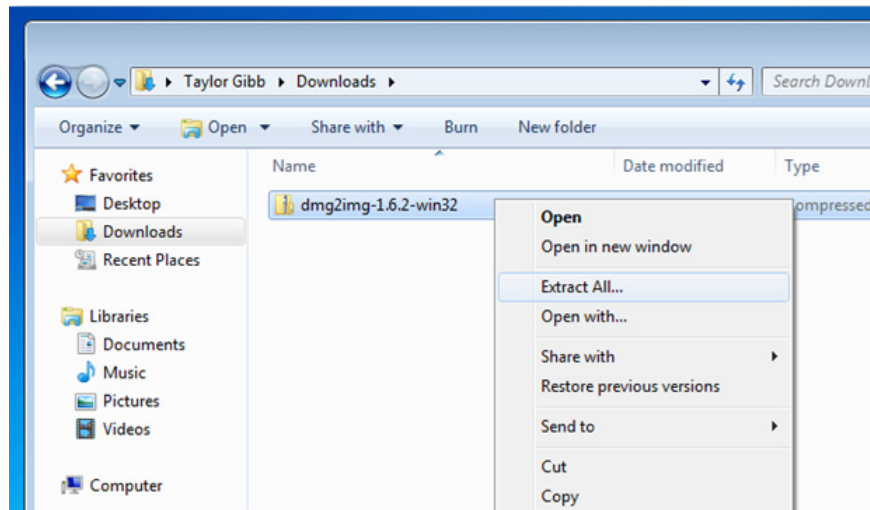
Taylor Gibb ▸ Downloads ▸

Search Downl

Organize ▾ Open ▾ Share with ▾ Burn New folder

Favorites
Desktop
Downloads
Recent Places

Libraries
Documents
Music
Pictures
Videos

Computer

Name
Date modified
Type

dmg2img-1.6.2-win32
ompressed

Open
Open in new window
Extract All...
Open with...
Share with
Restore previous versions
Send to
Cut
Copy